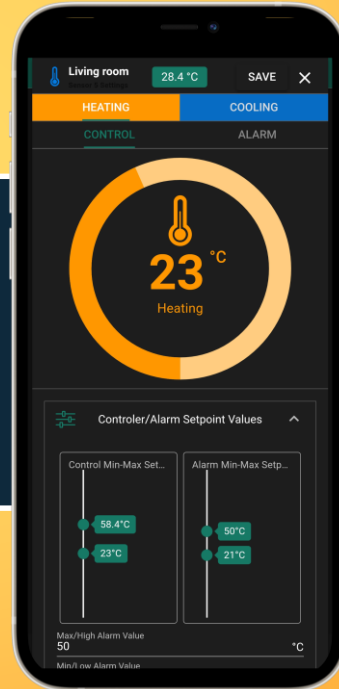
Living room

28.4 °C

SAVE

✕

HEATING

COOLING

CONTROL

ALARM

23 °C

Heating

Controler/Alarm Setpoint Values

Control Min-Max Set...

58.4°C

23°C

Alarm Min-Max Setp...

50°C

21°C

Max/High Alarm Value

50

°C

Min/Low Alarm Value